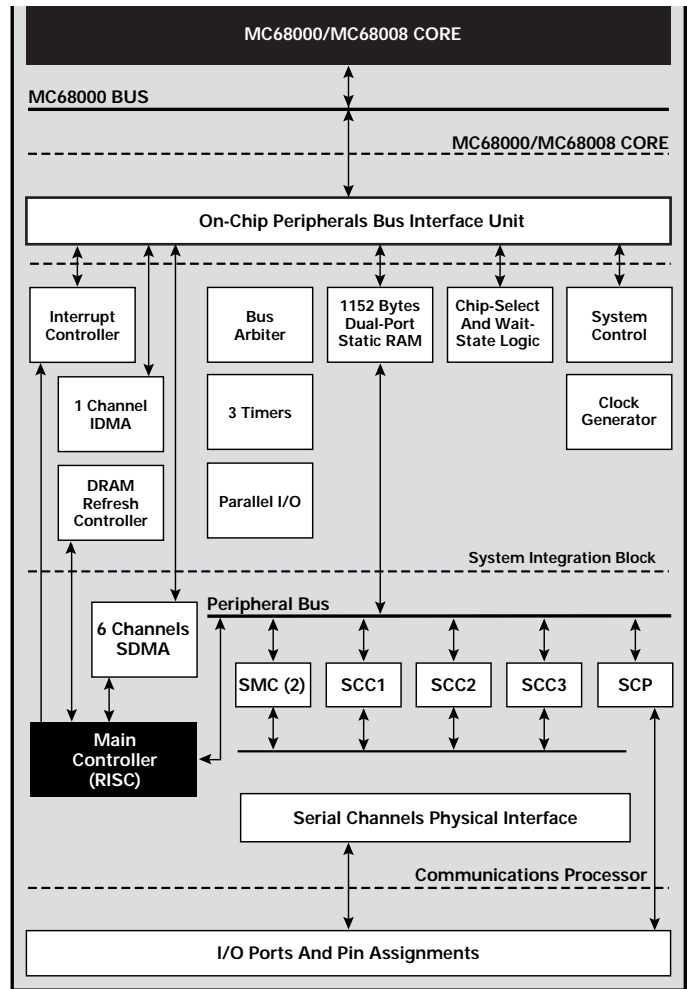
MC68000/MC68008 CORE

MC68000 BUS

MC68000/MC68008 CORE

On-Chip Peripherals Bus Interface Unit

Interrupt Controller

Bus Arbiter

1152 Bytes Dual-Port Static RAM

Chip-Select And Wait-State Logic

System Control

1 Channel IDMA

3 Timers

Clock Generator

DRAM Refresh Controller

Parallel I/O

System Integration Block

Peripheral Bus

6 Channels SDMA

SMC (2)

SCC1

SCC2

SCC3

SCP

Main Controller (RISC)

Serial Channels Physical Interface

Communications Processor

I/O Ports And Pin Assignments